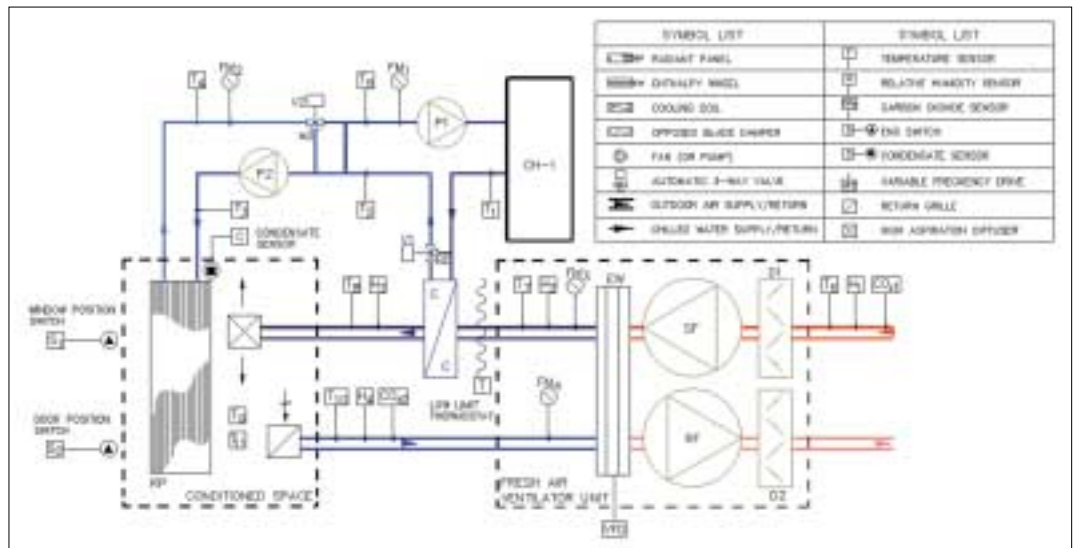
| SYMBOL LIST | | SYMBOL LIST | |
|---|---|---|---|
| | RADIANT PANEL | | TEMPERATURE SENSOR |
| | ENTHALPY WHEEL | | RELATIVE HUMIDITY SENSOR |
| | COOLING COIL | | CARBON DIOXIDE SENSOR |
| | OPPOSED BLADE DAMPER | | END SWITCH |
| | FAN (OR PUMP) | | CONDENSATE SENSOR |
| | AUTOMATIC 3-WAY VALVE | | VARIABLE FREQUENCY DRIVE |
| | OUTDOOR AIR SUPPLY/RETURN | | RETURN GRILLE |
| | CHILLED WATER SUPPLY/RETURN | | HIGH ASPIRATION DIFFUSER |

FM2 FM1 V2 P1 CH-1 P2 V1 C CONDENSATE SENSOR

WINDOW POSITION SWITCH

DOOR POSITION SWITCH

RP CONDITIONED SPACE

C C LOW LIMIT THERMOSTAT T

FM3 EW SF D1 $CO_2$

FM4 RF D2 $CO_2$

FRESH AIR VENTILATOR UNIT

VFD